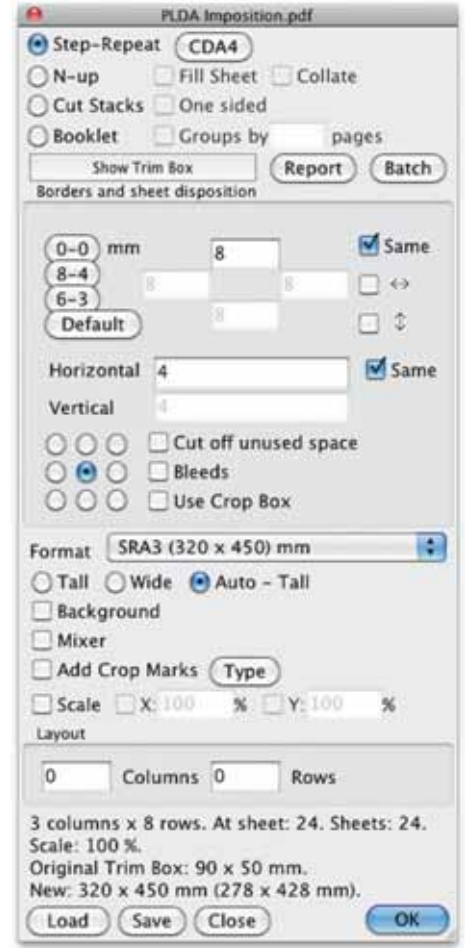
PLDA Imposition.pdf

Step-Repeat CDA4
N-up Fill Sheet Collate
Cut Stacks One sided
Booklet Groups by pages
Show Trim Box Report Batch
Borders and sheet disposition

0-0 mm 8 Same
8-4 8 8 ↔
6-3
Default 8 ↕

Horizontal 4 Same
Vertical 4

Cut off unused space
Bleeds
Use Crop Box

Format SRA3 (320 x 450) mm
Tall Wide Auto - Tall
Background
Mixer
Add Crop Marks Type
Scale X: 100 % Y: 100 %
Layout

0 Columns 0 Rows

3 columns x 8 rows. At sheet: 24. Sheets: 24.
Scale: 100 %.
Original Trim Box: 90 x 50 mm.
New: 320 x 450 mm (278 x 428 mm).
Load Save Close OK